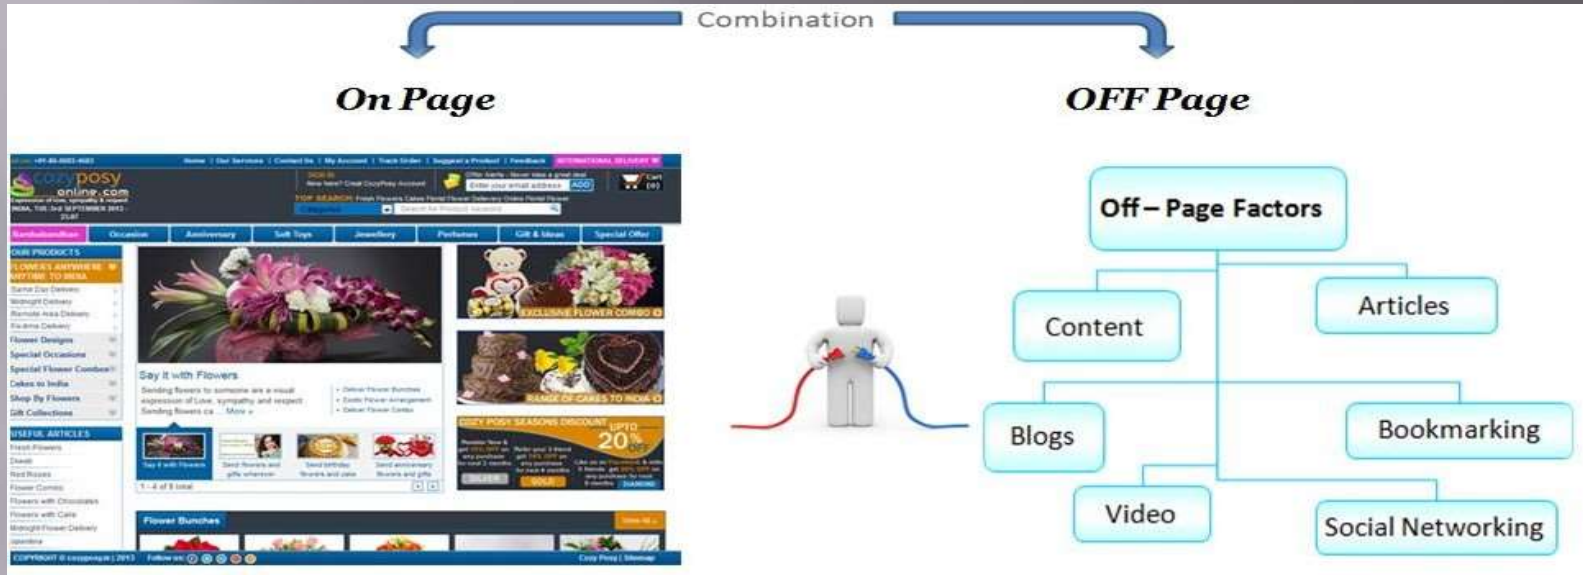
Combination

On Page

OFF Page

cozyposy online.com

Rakshabandhan | Occasion | Anniversary | Soft Toys | Jewellery | Perfumes | Gift & Ideas | Special Offer

OUR PRODUCTS

FLOWERS ANYWHERE ANYTIME TO INDIA

Flower Designs

Special Occasions

Special Flower Combos

Cakes to India

Shop By Flowers

Gift Collections

USEFUL ARTICLES

Say it with Flowers

EXCLUSIVE FLOWER COMBO

RANGE OF CAKES TO INDIA

COZY POSY SEASONS DISCOUNT

UPTO 20%

Flower Bunches

Off – Page Factors

Content

Articles

Blogs

Bookmarking

Video

Social Networking